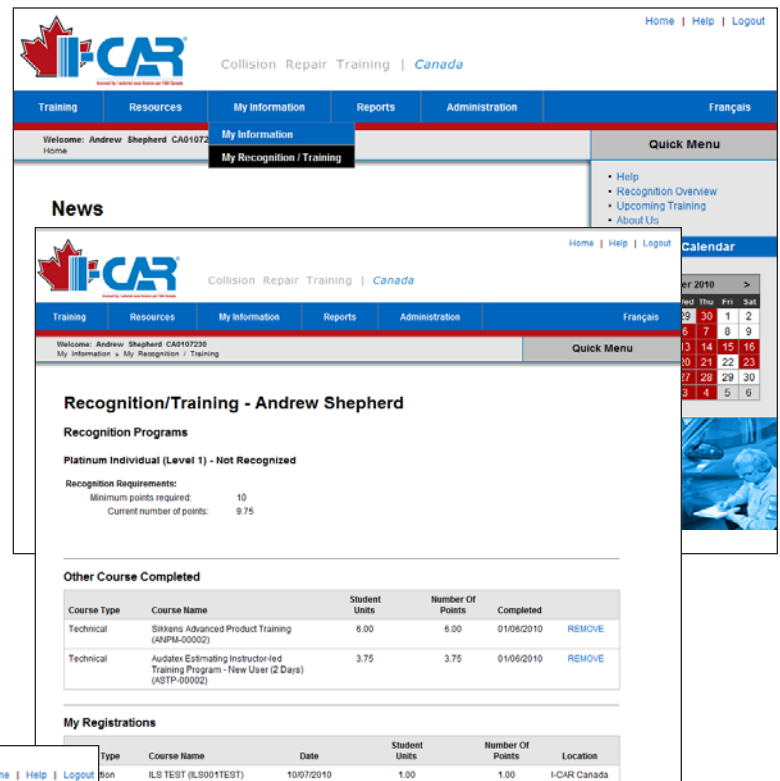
Home | Help | Logout

I-CAR

Licensed by / autorisé sous licence par I-CAR Canada

Collision Repair Training | Canada

Training | Resources | My Information | Reports | Administration | Français

My Information

My Recognition / Training

Welcome: Andrew Shepherd CA01072
Home

Quick Menu

• Help
• Recognition Overview
• Upcoming Training
• About Us

News

Calendar

er 2010 >

| ed | Thu | Fri | Sat |
|---|---|---|---|
| 29 | 30 | 1 | 2 |
| 6 | 7 | 8 | 9 |
| 13 | 14 | 15 | 16 |
| 20 | 21 | 22 | 23 |
| 27 | 28 | 29 | 30 |
| 3 | 4 | 5 | 6 |

Home | Help | Logout

I-CAR

Licensed by / autorisé sous licence par I-CAR Canada

Collision Repair Training | Canada

Training | Resources | My Information | Reports | Administration | Français

Welcome: Andrew Shepherd CA0107230
My Information » My Recognition / Training

Quick Menu

Recognition/Training - Andrew Shepherd

Recognition Programs

Platinum Individual (Level 1) - Not Recognized

Recognition Requirements:
Minimum points required: 10
Current number of points: 9.75

Other Course Completed

| Course Type | Course Name | Student Units | Number Of Points | Completed | |
|---|---|---|---|---|---|
| Technical | Sikkens Advanced Product Training (ANPM-00002) | 6.00 | 6.00 | 01/06/2010 | REMOVE |
| Technical | Audatex Estimating Instructor-led Training Program - New User (2 Days) (ASTP-00002) | 3.75 | 3.75 | 01/06/2010 | REMOVE |

My Registrations

| Type | Course Name | Date | Student Units | Number Of Points | Location |
|---|---|---|---|---|---|
| ation | ILS TEST (ILS001TEST) | 10/07/2010 | 1.00 | 1.00 | I-CAR Canada |

me | Help | Logout